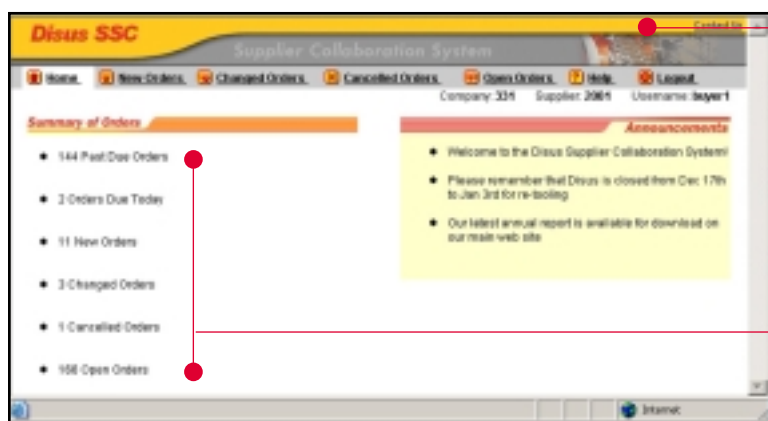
Disus SSC

Supplier Collaboration System

Contact Us

Home New Orders Changed Orders Cancelled Orders Open Orders Help Logout

Company: 331 Supplier: 2001 Username: buyer1

Summary of Orders

- 144 Past Due Orders
- 2 Orders Due Today
- 11 New Orders
- 3 Changed Orders
- 1 Cancelled Orders
- 166 Open Orders

Announcements

- Welcome to the Disus Supplier Collaboration System!
- Please remember that Disus is closed from Dec 17th to Jan 3rd for re-tooling
- Our latest annual report is available for download on our main web site

Internet